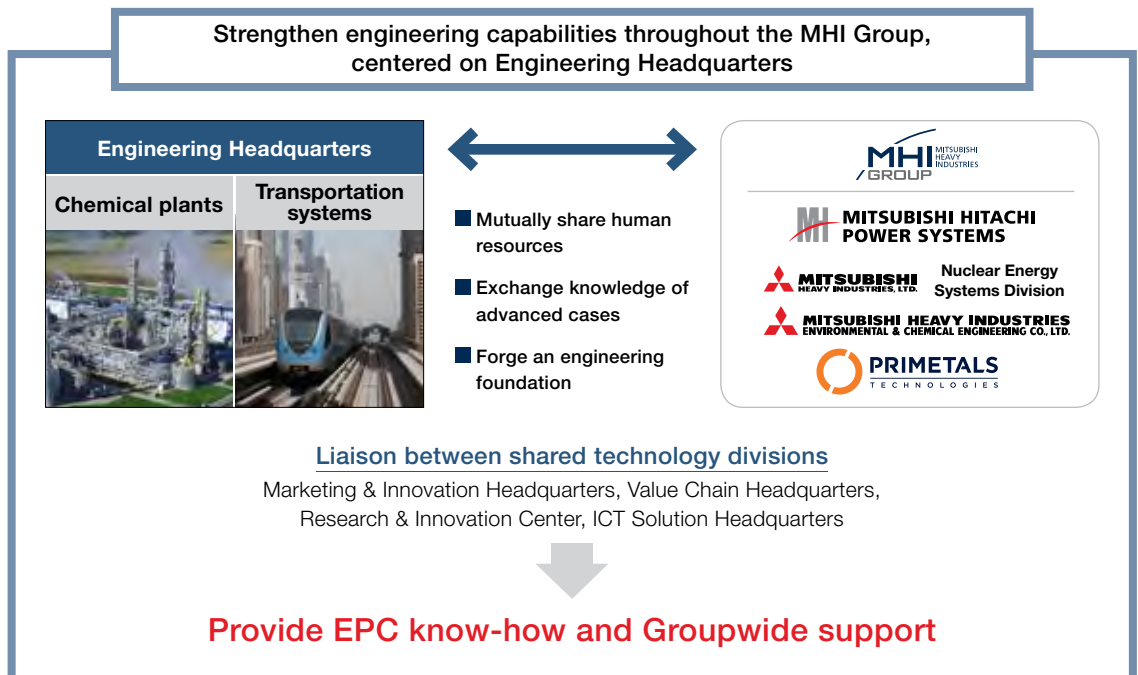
Strengthen engineering capabilities throughout the MHI Group, centered on Engineering Headquarters

Engineering Headquarters

Chemical plants

Transportation systems

Mutually share human resources

Exchange knowledge of advanced cases

Forge an engineering foundation

MHI MITSUBISHI HEAVY INDUSTRIES GROUP

MITSUBISHI HITACHI POWER SYSTEMS

MITSUBISHI HEAVY INDUSTRIES, LTD.

Nuclear Energy Systems Division

MITSUBISHI HEAVY INDUSTRIES ENVIRONMENTAL & CHEMICAL ENGINEERING CO., LTD.

PRIMETALS TECHNOLOGIES

Liaison between shared technology divisions

Marketing & Innovation Headquarters, Value Chain Headquarters, Research & Innovation Center, ICT Solution Headquarters

Provide EPC know-how and Groupwide support